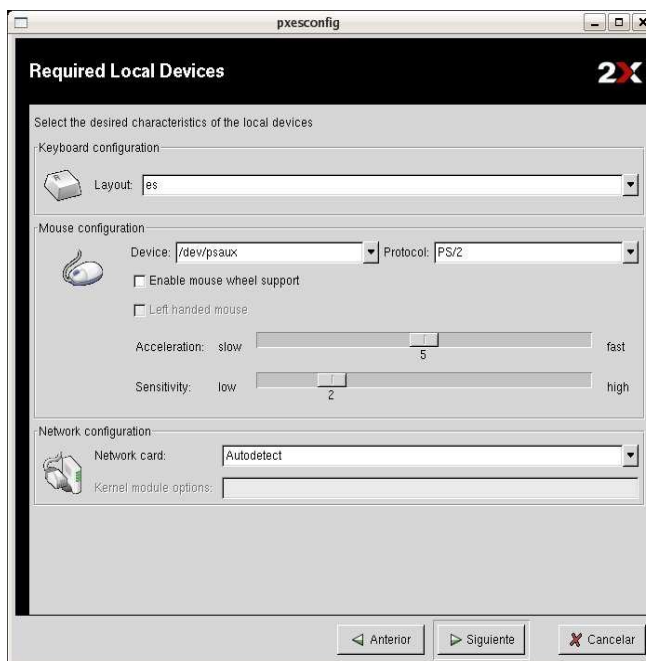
pxesconfig

Required Local Devices

2X

Select the desired characteristics of the local devices

Keyboard configuration

Layout: es

Mouse configuration

Device: /dev/psaux

Protocol: PS/2

Enable mouse wheel support

Left handed mouse

Acceleration: slow 5 fast

Sensitivity: low 2 high

Network configuration

Network card: Autodetect

Kernel module options:

Anterior

Siguiente

Cancelar